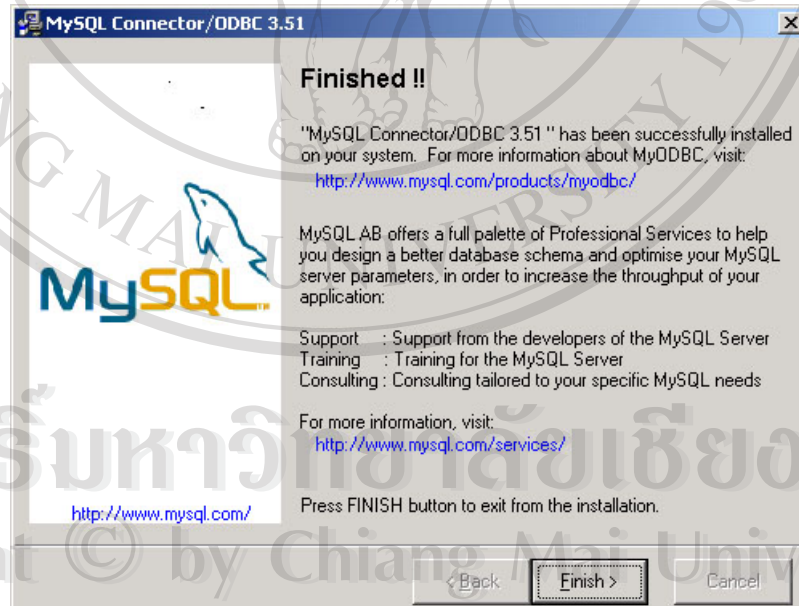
MySQL Connector/ODBC 3.51

MySQL

http://www.mysql.com/

Finished !!

"MySQL Connector/ODBC 3.51 " has been successfully installed on your system. For more information about MyODBC, visit:

http://www.mysql.com/products/myodbc/

MySQL AB offers a full palette of Professional Services to help you design a better database schema and optimise your MySQL server parameters, in order to increase the throughput of your application:

Support : Support from the developers of the MySQL Server
Training : Training for the MySQL Server
Consulting : Consulting tailored to your specific MySQL needs

For more information, visit:

http://www.mysql.com/services/

Press FINISH button to exit from the installation.

< Back Finish > Cancel

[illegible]มหาวิทยาลัยเชียง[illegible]
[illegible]t © by Chiang Mai Univ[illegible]